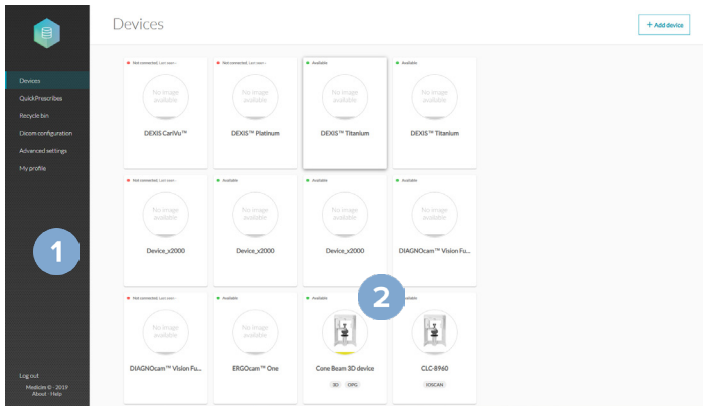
Devices

+ Add device

Devices
QuickPrescribes
Recycle bin
Dicom configuration
Advanced settings
My profile

1

Log out
Medicim © - 2019
About - Help

Not connected. Last seen -
No image available
DEXIS CariVu™

Not connected. Last seen -
No image available
DEXIS™ Platinum

Available
No image available
DEXIS™ Titanium

Available
No image available
DEXIS™ Titanium

Not connected. Last seen -
No image available
Device_x2000

Available
No image available
Device_x2000

Available
No image available
Device_x2000

Available
No image available
DIAGNOcam™ Vision Fu...

Not connected. Last seen -
No image available
DIAGNOcam™ Vision Fu...

Available
No image available
ERGOcam™ One

2

Available
Cone Beam 3D device
3D OPG

Available
CLC-8960
IOSCAN